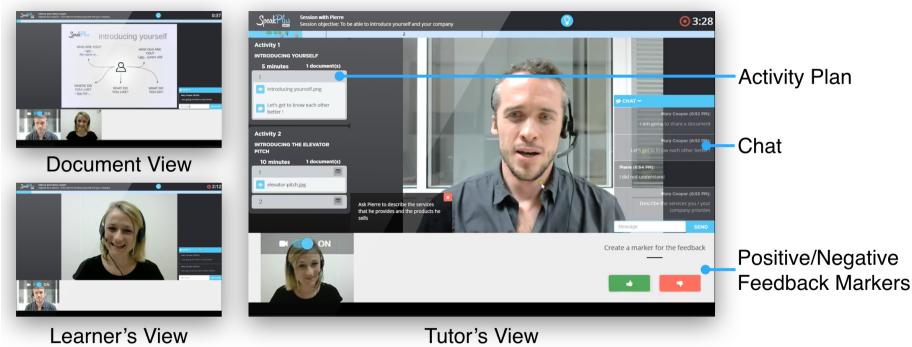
Document View

Learner's View

introducing yourself

WHO ARE YOU?

WHAT DO YOU LIKE?

WHERE DO YOU LIVE?

WHAT DO YOU DO?

Session with Pierre

Session objective: To be able to introduce yourself and your company

3:28

Activity 1

INTRODUCING YOURSELF

5 minutes

1 document(s)

1

introducing yourself.png

Let's get to know each other better !

Activity 2

INTRODUCING THE ELEVATOR PITCH

10 minutes

1 document(s)

1

elevator-pitch.jpg

2

Ask Pierre to describe the services that he provides and the products he sells

CHAT

Mary Cooper (6:52 PM):

I am going to share a document

Mary Cooper (6:53 PM):

Let's get to know each other better !

Pierre (6:54 PM):

I did not understand

Mary Cooper (6:55 PM):

Describe the services you / your company provides

Message

SEND

ON

Create a marker for the feedback

Tutor's View

Activity Plan

Chat

Positive/Negative Feedback Markers